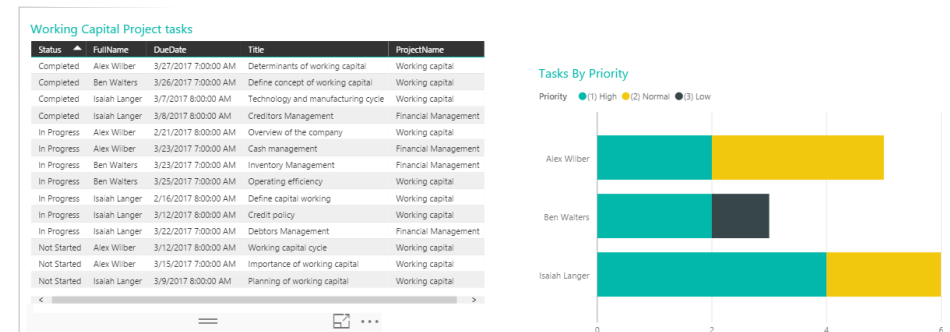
Working Capital Project tasks

| Status | FullName | DueDate | Title | ProjectName |
|---|---|---|---|---|
| Completed | Alex Wilber | 3/27/2017 7:00:00 AM | Determinants of working capital | Working capital |
| Completed | Ben Walters | 3/26/2017 7:00:00 AM | Define concept of working capital | Working capital |
| Completed | Isaiah Langer | 3/7/2017 8:00:00 AM | Technology and manufacturing cycle | Working capital |
| Completed | Isaiah Langer | 3/8/2017 8:00:00 AM | Creditors Management | Financial Management |
| In Progress | Alex Wilber | 2/21/2017 8:00:00 AM | Overview of the company | Working capital |
| In Progress | Alex Wilber | 3/23/2017 7:00:00 AM | Cash management | Financial Management |
| In Progress | Ben Walters | 3/23/2017 7:00:00 AM | Inventory Management | Financial Management |
| In Progress | Ben Walters | 3/25/2017 7:00:00 AM | Operating efficiency | Working capital |
| In Progress | Isaiah Langer | 2/16/2017 8:00:00 AM | Define capital working | Working capital |
| In Progress | Isaiah Langer | 3/12/2017 8:00:00 AM | Credit policy | Working capital |
| In Progress | Isaiah Langer | 3/22/2017 7:00:00 AM | Debtors Management | Financial Management |
| Not Started | Alex Wilber | 3/12/2017 8:00:00 AM | Working capital cycle | Working capital |
| Not Started | Alex Wilber | 3/15/2017 7:00:00 AM | Importance of working capital | Working capital |
| Not Started | Isaiah Langer | 3/9/2017 8:00:00 AM | Planning of working capital | Working capital |

Tasks By Priority

Priority (1) High (2) Normal (3) Low

Alex Wilber
Ben Walters
Isaiah Langer

0 2 4 6